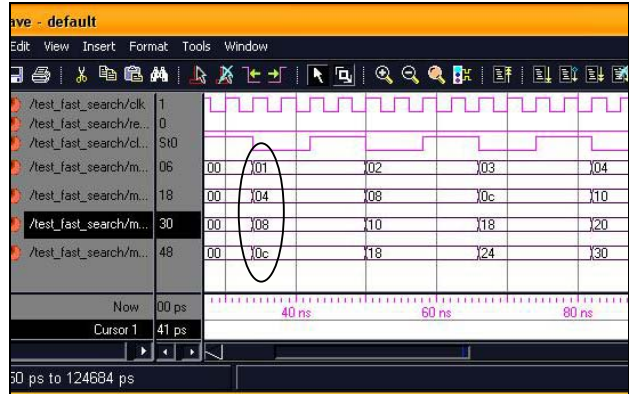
ave - default

Edit View Insert Format Tools Window

/test_fast_search/clk 1
/test_fast_search/re... 0
/test_fast_search/cl... St0
/test_fast_search/m... 06 00 01 02 03 04
/test_fast_search/m... 18 00 04 08 0c 10
/test_fast_search/m... 30 00 08 10 18 20
/test_fast_search/m... 48 00 0c 18 24 30

Now 00 ps 40 ns 60 ns 80 ns
Cursor 1 41 ps

50 ps to 124684 ps